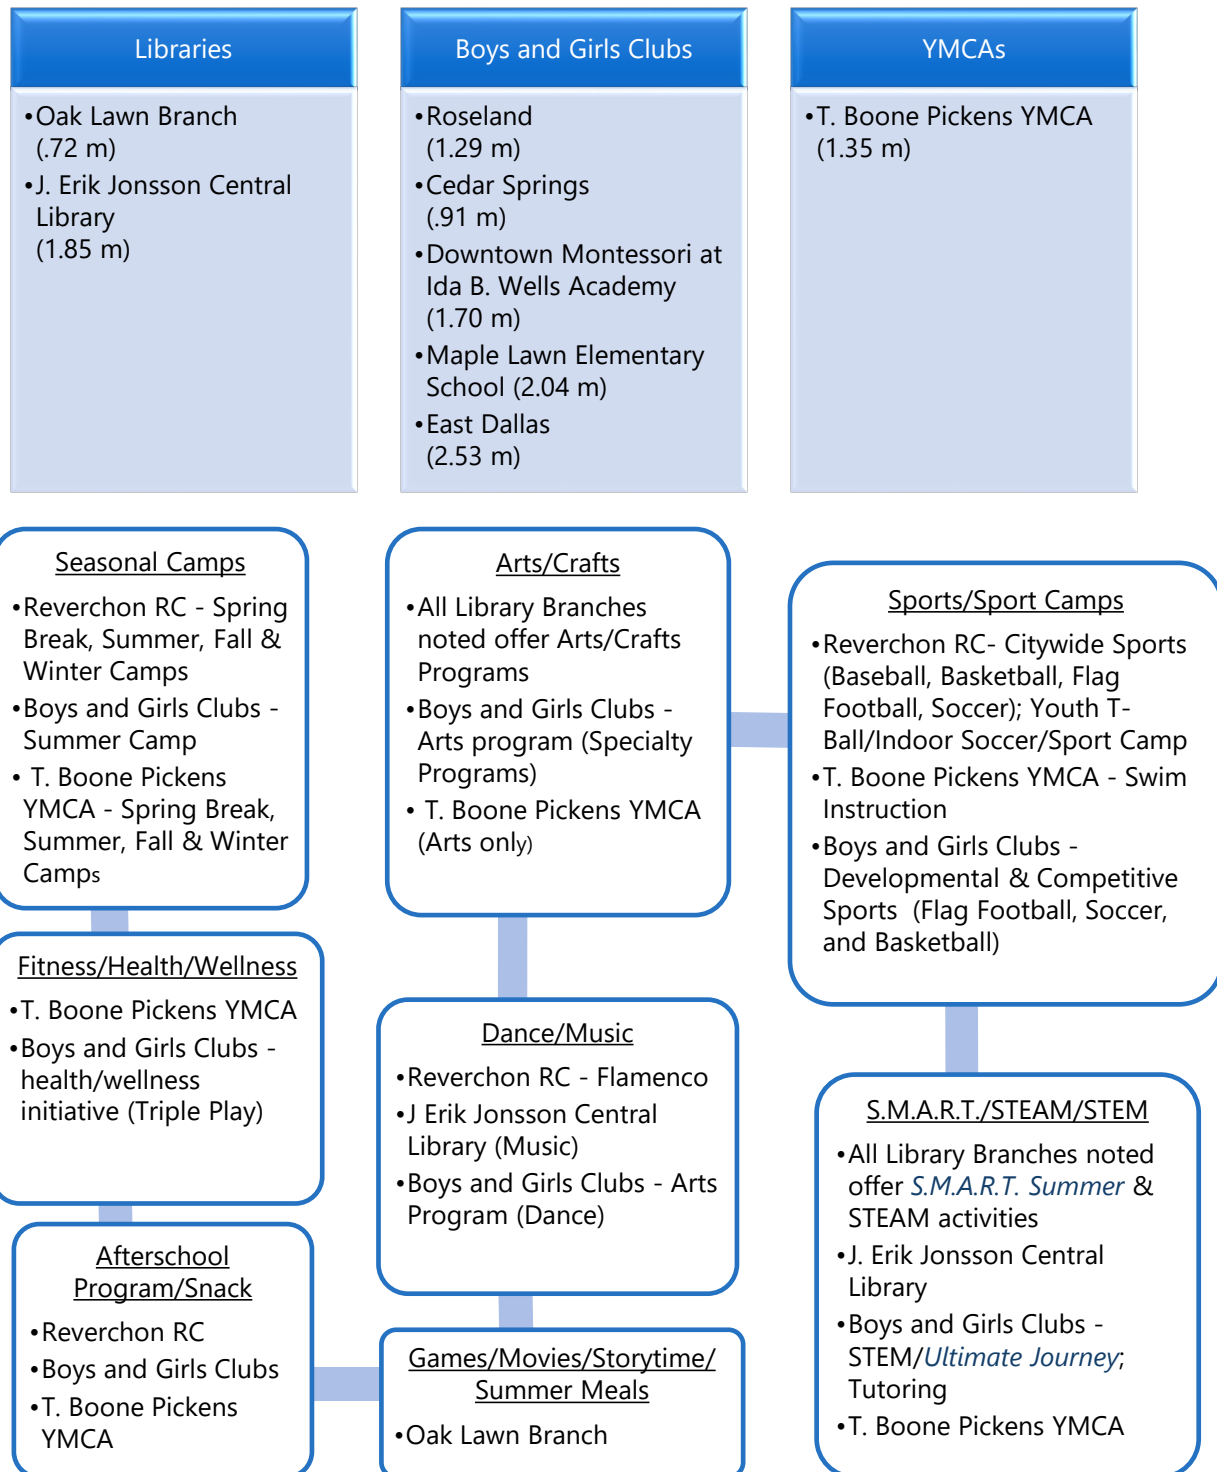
Libraries

•Oak Lawn Branch (.72 m)
•J. Erik Jonsson Central Library (1.85 m)

Boys and Girls Clubs

•Roseland (1.29 m)
•Cedar Springs (.91 m)
•Downtown Montessori at Ida B. Wells Academy (1.70 m)
•Maple Lawn Elementary School (2.04 m)
•East Dallas (2.53 m)

YMCAs

•T. Boone Pickens YMCA (1.35 m)

Seasonal Camps

•Reverchon RC - Spring Break, Summer, Fall & Winter Camps
•Boys and Girls Clubs - Summer Camp
• T. Boone Pickens YMCA - Spring Break, Summer, Fall & Winter Camps

Arts/Crafts

•All Library Branches noted offer Arts/Crafts Programs
•Boys and Girls Clubs - Arts program (Specialty Programs)
• T. Boone Pickens YMCA (Arts only)

Sports/Sport Camps

•Reverchon RC- Citywide Sports (Baseball, Basketball, Flag Football, Soccer); Youth T-Ball/Indoor Soccer/Sport Camp
•T. Boone Pickens YMCA - Swim Instruction
•Boys and Girls Clubs - Developmental & Competitive Sports (Flag Football, Soccer, and Basketball)

Fitness/Health/Wellness

•T. Boone Pickens YMCA
•Boys and Girls Clubs - health/wellness initiative (Triple Play)

Dance/Music

•Reverchon RC - Flamenco
•J Erik Jonsson Central Library (Music)
•Boys and Girls Clubs - Arts Program (Dance)

S.M.A.R.T./STEAM/STEM

•All Library Branches noted offer S.M.A.R.T. Summer & STEAM activities
•J. Erik Jonsson Central Library
•Boys and Girls Clubs - STEM/Ultimate Journey; Tutoring
•T. Boone Pickens YMCA

Afterschool Program/Snack

•Reverchon RC
•Boys and Girls Clubs
•T. Boone Pickens YMCA

Games/Movies/Storytime/ Summer Meals

•Oak Lawn Branch